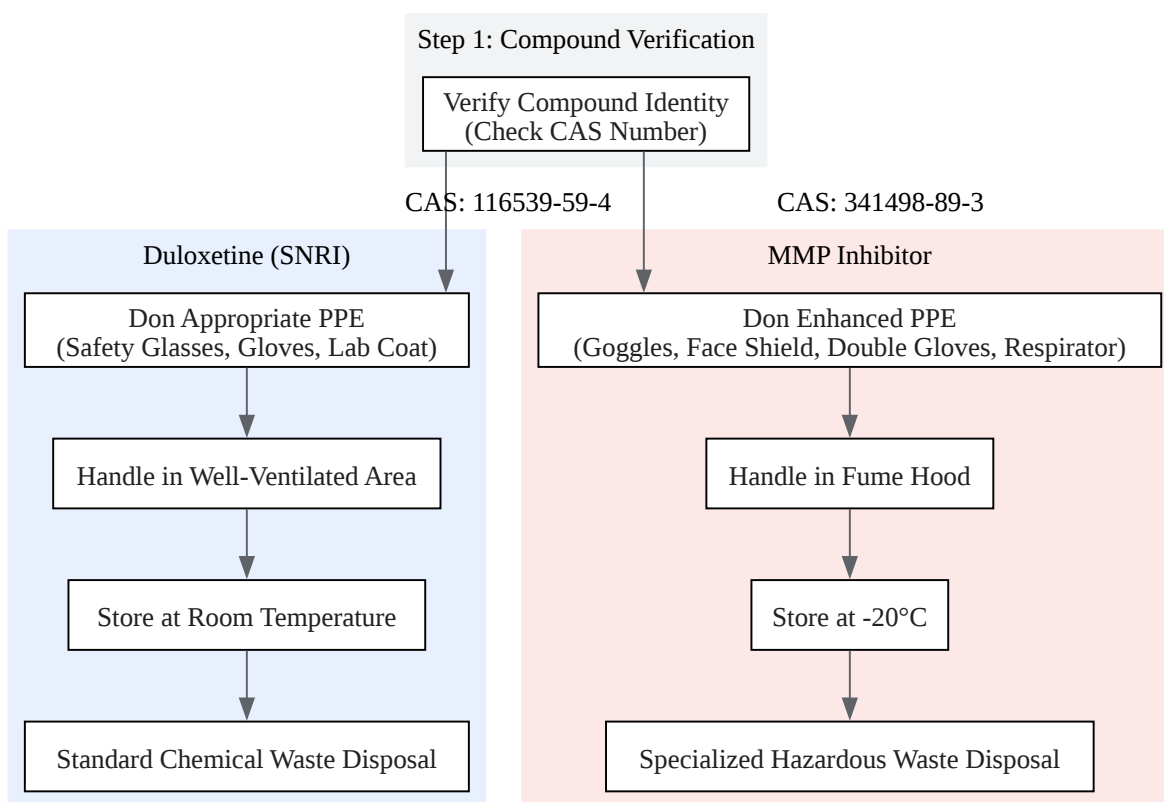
Step 1: Compound Verification

Verify Compound Identity
(Check CAS Number)

CAS: 116539-59-4

CAS: 341498-89-3

Duloxetine (SNRI)

Don Appropriate PPE
(Safety Glasses, Gloves, Lab Coat)

Handle in Well-Ventilated Area

Store at Room Temperature

Standard Chemical Waste Disposal

MMP Inhibitor

Don Enhanced PPE
(Goggles, Face Shield, Double Gloves, Respirator)

Handle in Fume Hood

Store at -20°C

Specialized Hazardous Waste Disposal